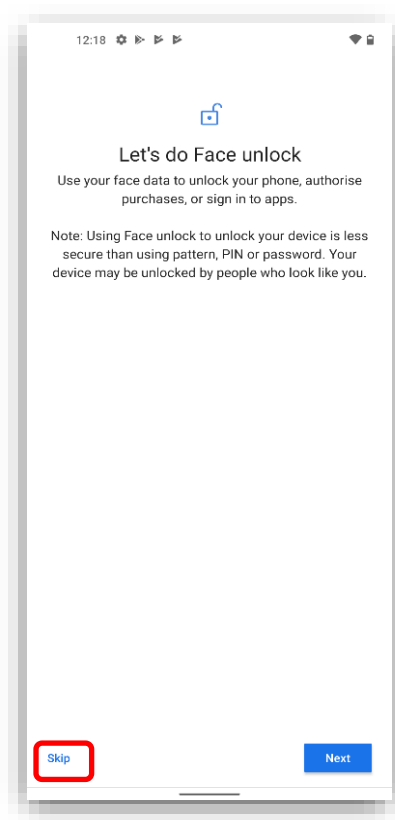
12:18

Let's do Face unlock

Use your face data to unlock your phone, authorise purchases, or sign in to apps.

Note: Using Face unlock to unlock your device is less secure than using pattern, PIN or password. Your device may be unlocked by people who look like you.

Skip

Next